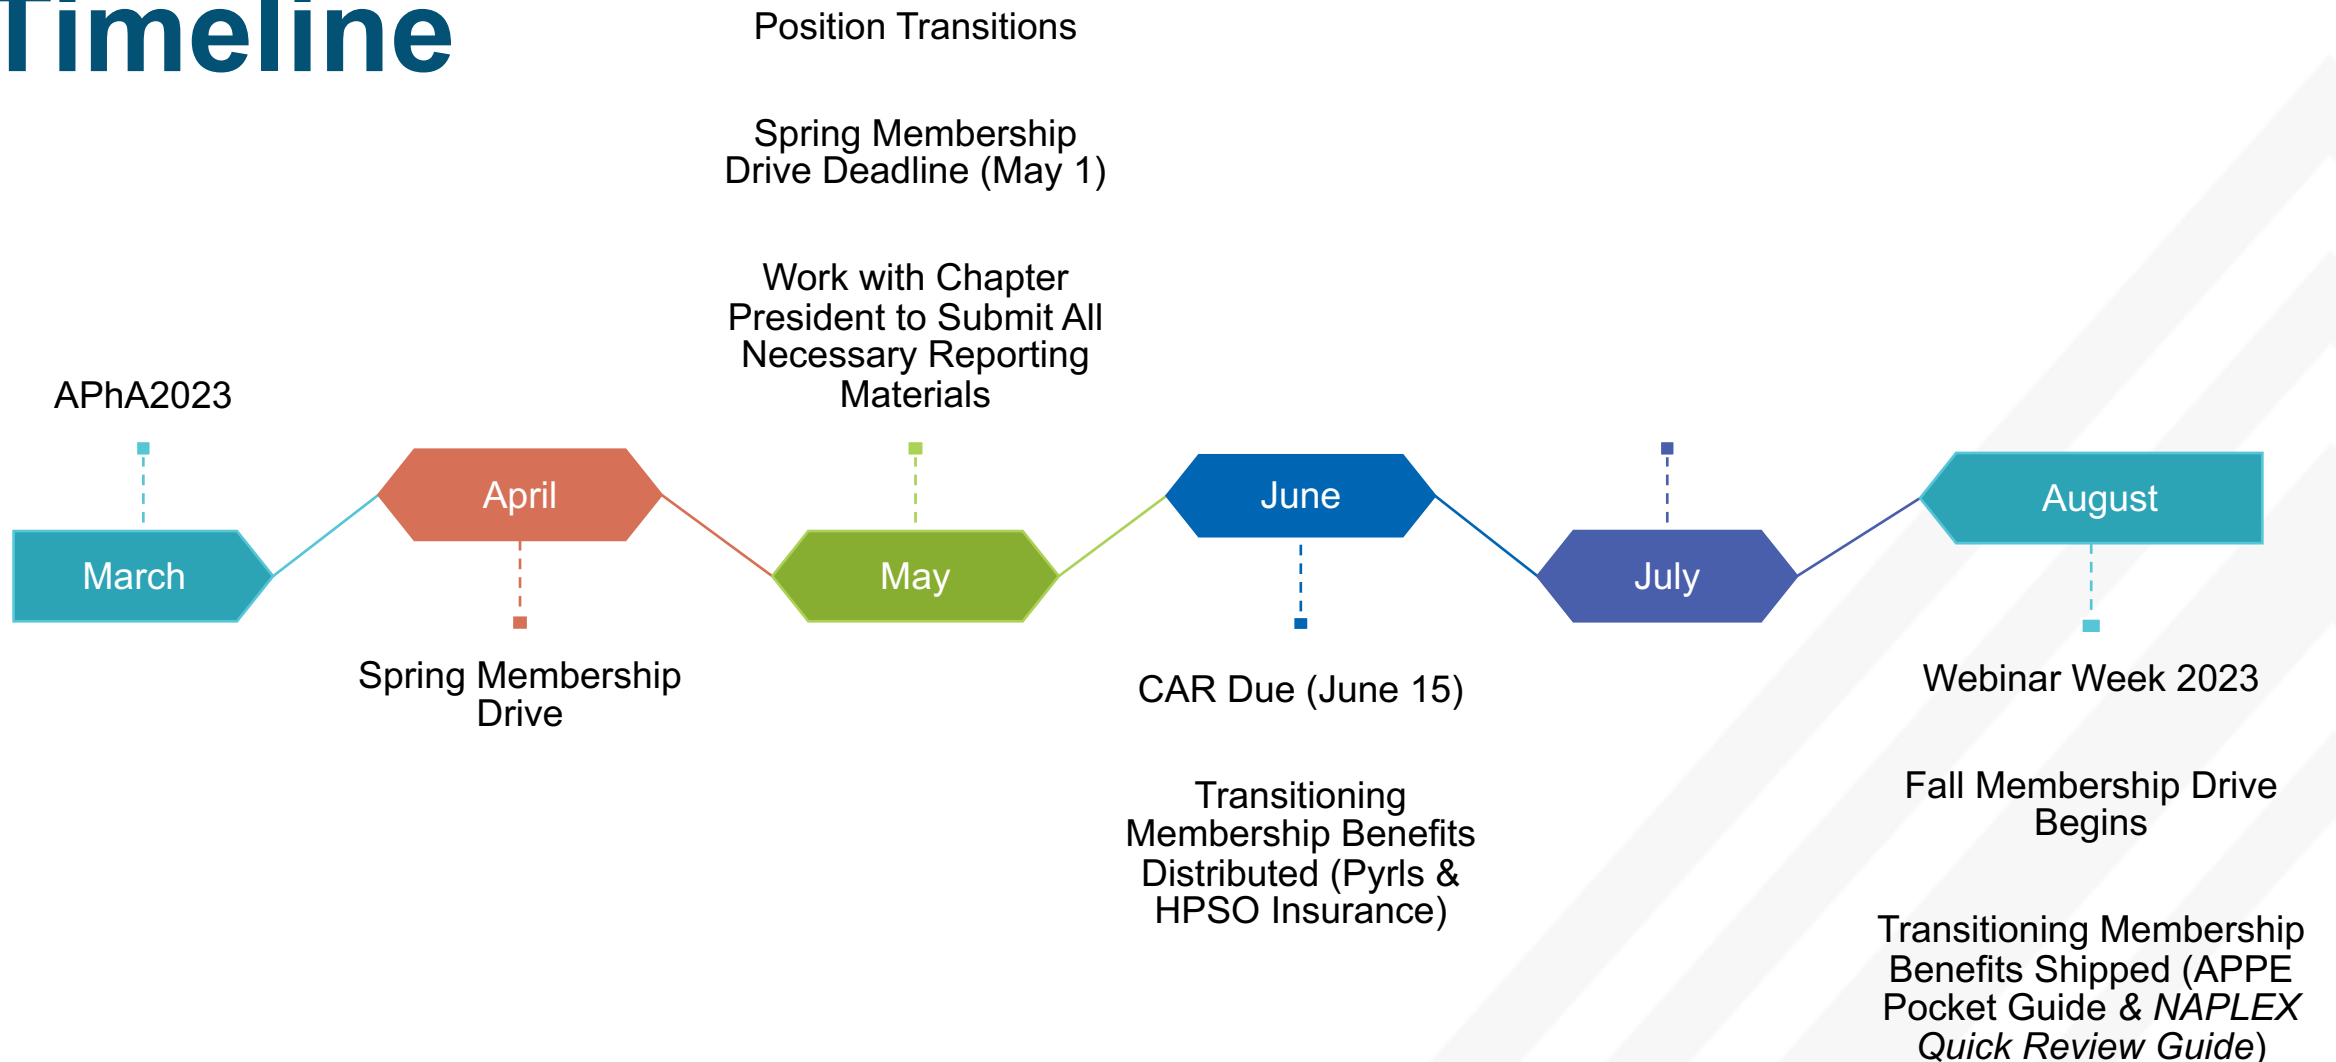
Timeline

Position Transitions

Spring Membership Drive Deadline (May 1)

Work with Chapter President to Submit All Necessary Reporting Materials

APhA2023

March

April

Spring Membership Drive

May

June

CAR Due (June 15)

Transitioning Membership Benefits Distributed (Pyrls & HPSO Insurance)

July

August

Webinar Week 2023

Fall Membership Drive Begins

Transitioning Membership Benefits Shipped (APPE Pocket Guide & NAPLEX Quick Review Guide)